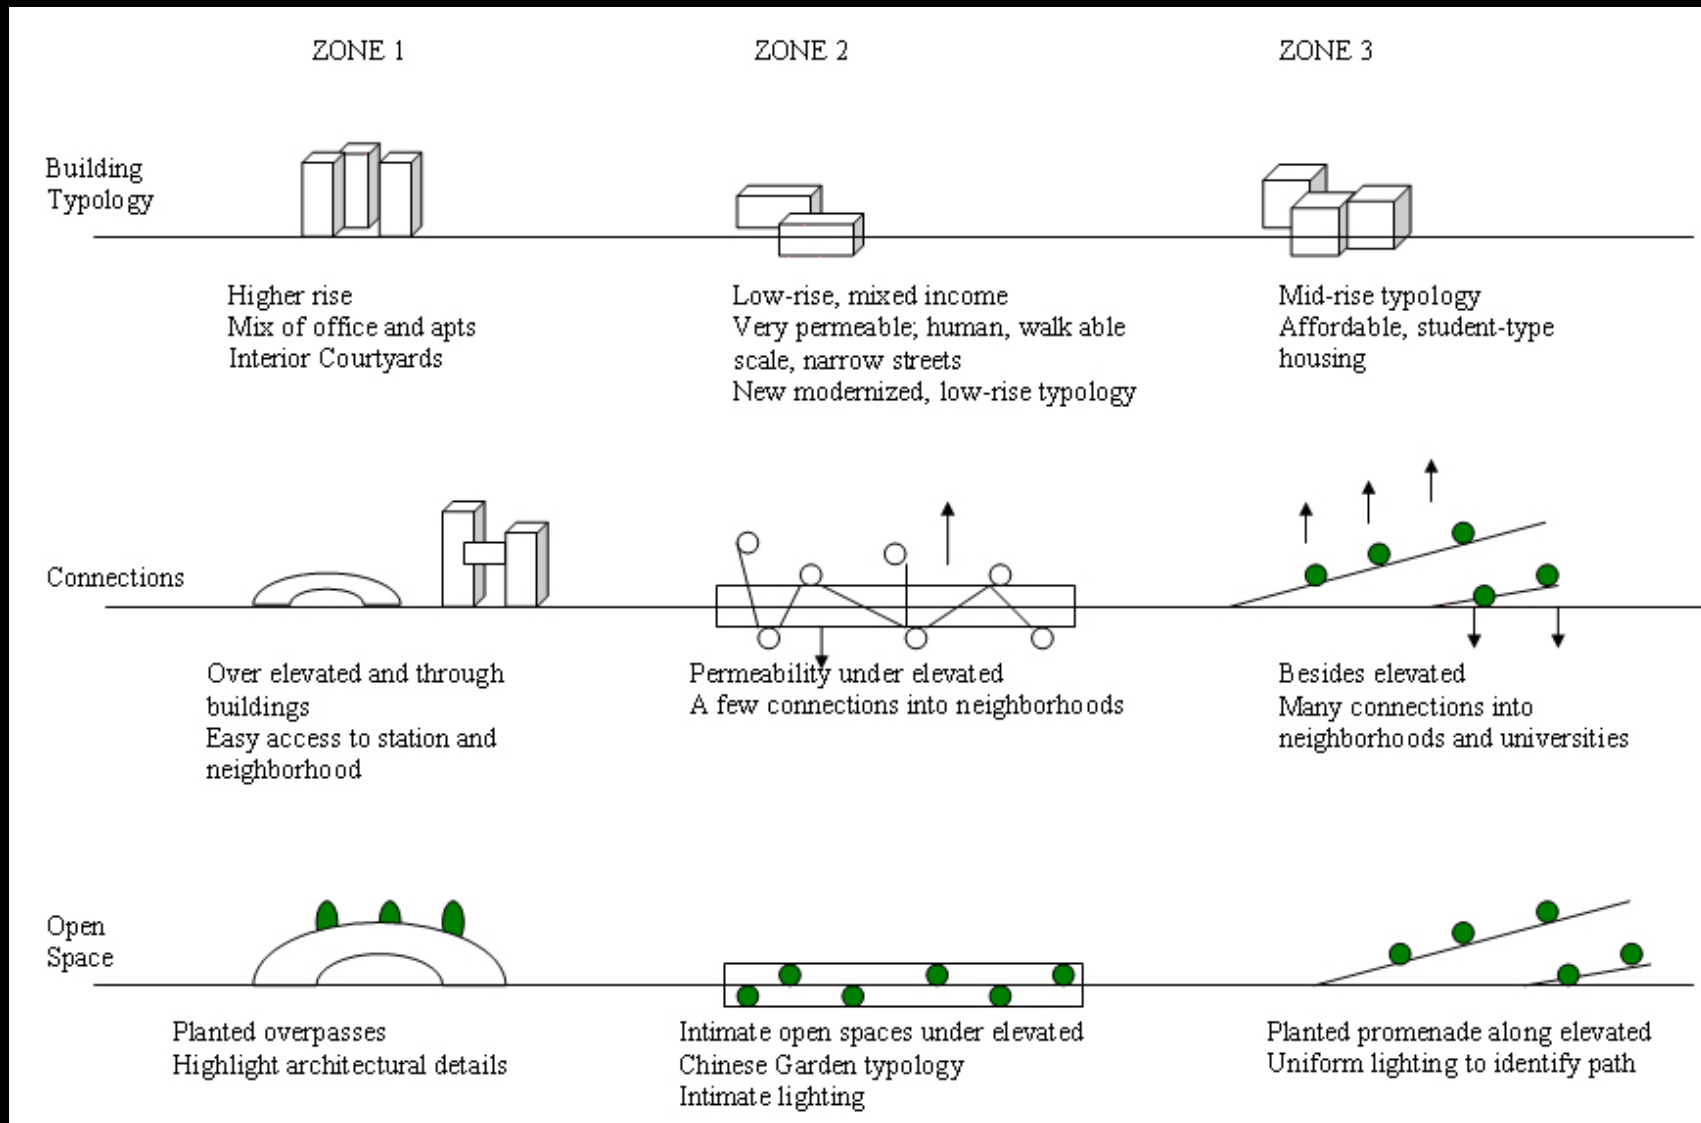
ZONE 1

ZONE 2

ZONE 3

Building Typology

Higher rise
Mix of office and apts
Interior Courtyards

Low-rise, mixed income
Very permeable; human, walk able scale, narrow streets
New modernized, low-rise typology

Mid-rise typology
Affordable, student-type housing

Connections

Over elevated and through buildings
Easy access to station and neighborhood

Permeability under elevated
A few connections into neighborhoods

Besides elevated
Many connections into neighborhoods and universities

Open Space

Planted overpasses
Highlight architectural details

Intimate open spaces under elevated
Chinese Garden typology
Intimate lighting

Planted promenade along elevated
Uniform lighting to identify path